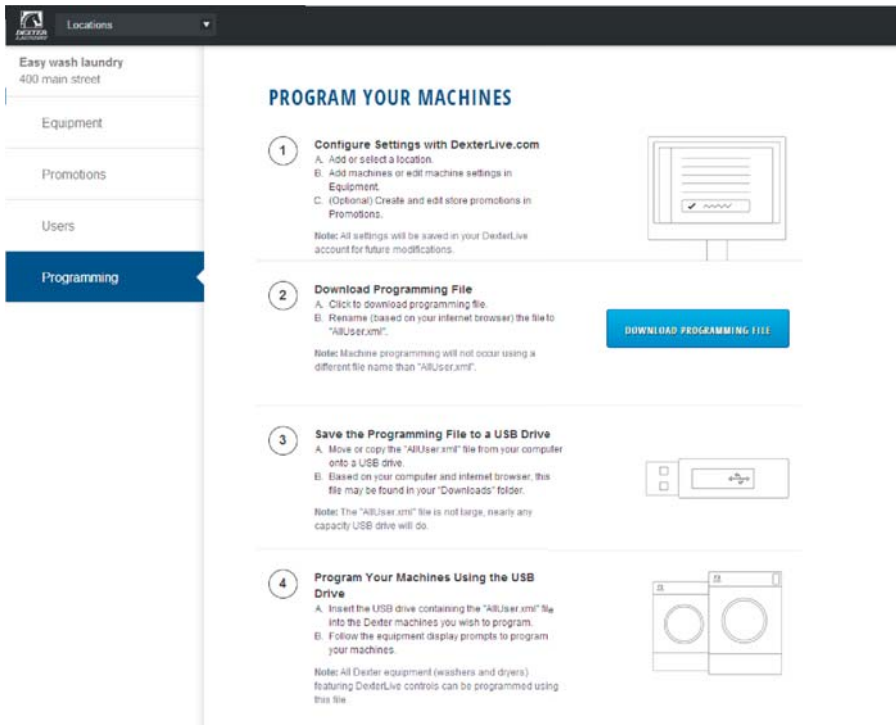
DEXTER LAUNDRY

Locations

Easy wash laundry
400 main street

Equipment

Promotions

Users

Programming

PROGRAM YOUR MACHINES

1

Configure Settings with DexterLive.com

A. Add or select a location.
B. Add machines or edit machine settings in Equipment.
C. (Optional) Create and edit store promotions in Promotions.

Note: All settings will be saved in your DexterLive account for future modifications.

2

Download Programming File

A. Click to download programming file.
B. Rename (based on your internet browser) the file to "AllUser.xml".

Note: Machine programming will not occur using a different file name than "AllUser.xml".

DOWNLOAD PROGRAMMING FILE

3

Save the Programming File to a USB Drive

A. Move or copy the "AllUser.xml" file from your computer onto a USB drive.
B. Based on your computer and internet browser, this file may be found in your "Downloads" folder.

Note: The "AllUser.xml" file is not large, nearly any capacity USB drive will do.

4

Program Your Machines Using the USB Drive

A. Insert the USB drive containing the "AllUser.xml" file into the Dexter machines you wish to program.
B. Follow the equipment display prompts to program your machines.

Note: All Dexter equipment (washers and dryers) featuring DexterLive controls can be programmed using this file.